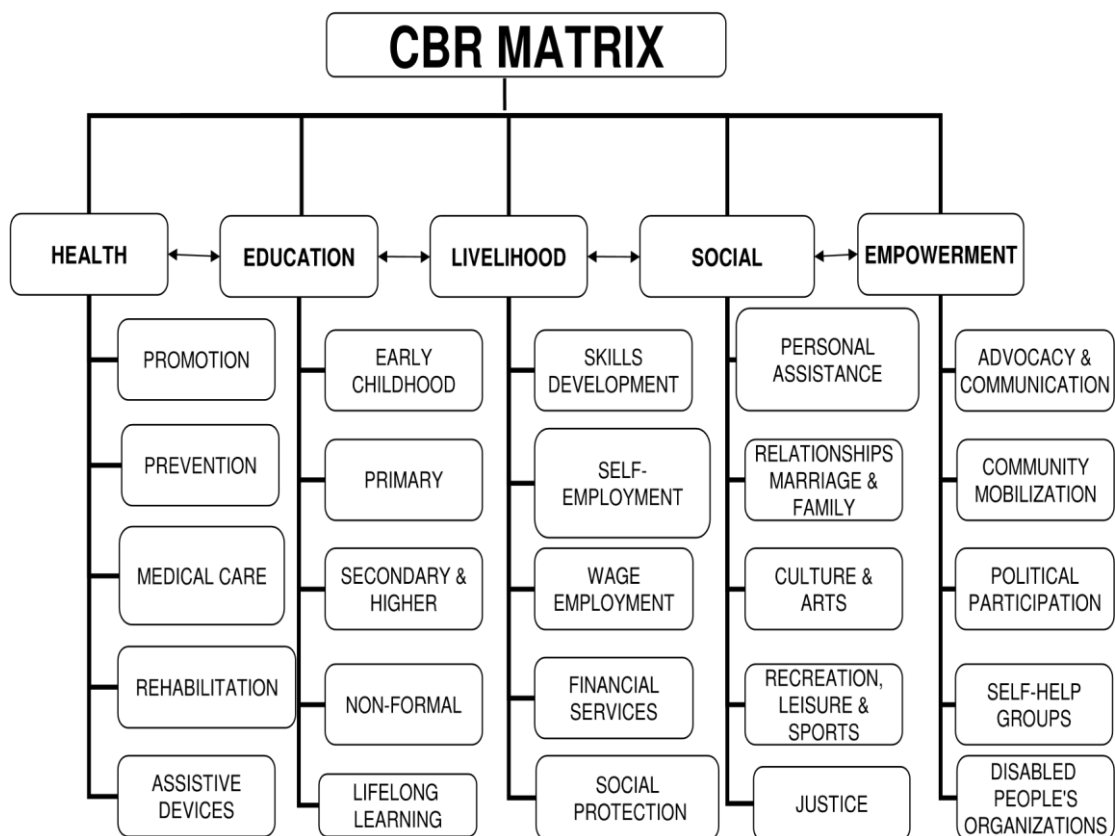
CBR MATRIX

HEALTH

PROMOTION

PREVENTION

MEDICAL CARE

REHABILITATION

ASSISTIVE DEVICES

EDUCATION

EARLY CHILDHOOD

PRIMARY

SECONDARY & HIGHER

NON-FORMAL

LIFELONG LEARNING

LIVELIHOOD

SKILLS DEVELOPMENT

SELF-EMPLOYMENT

WAGE EMPLOYMENT

FINANCIAL SERVICES

SOCIAL PROTECTION

SOCIAL

PERSONAL ASSISTANCE

RELATIONSHIPS MARRIAGE & FAMILY

CULTURE & ARTS

RECREATION, LEISURE & SPORTS

JUSTICE

EMPOWERMENT

ADVOCACY & COMMUNICATION

COMMUNITY MOBILIZATION

POLITICAL PARTICIPATION

SELF-HELP GROUPS

DISABLED PEOPLE'S ORGANIZATIONS